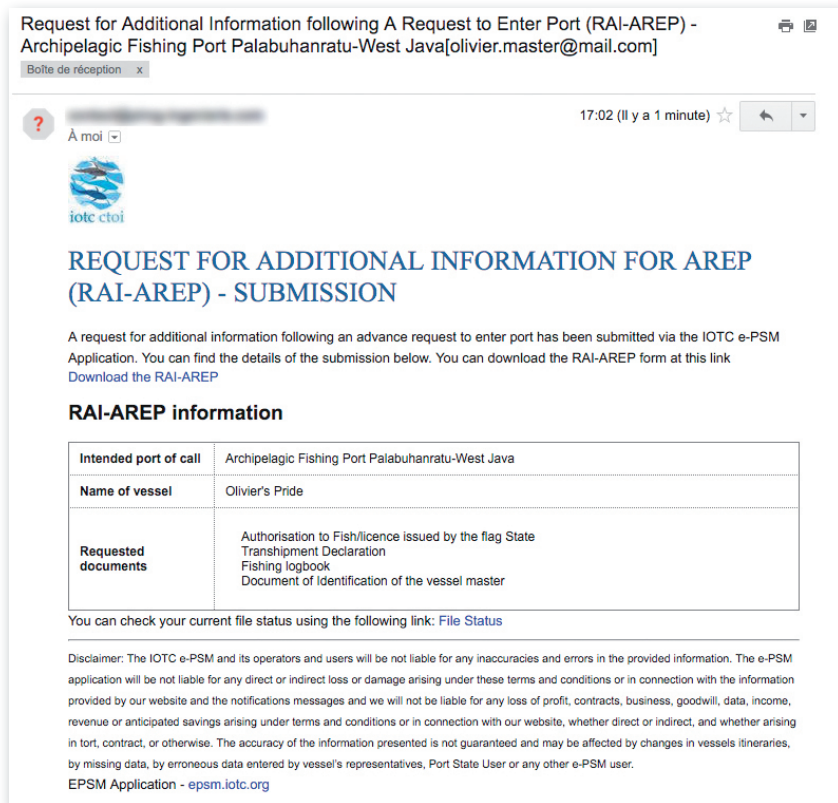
Request for Additional Information following A Request to Enter Port (RAI-AREP) - Archipelagic Fishing Port Palabuhanratu-West Java[olivier.master@mail.com]

Boîte de réception x

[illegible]

À moi

17:02 (Il y a 1 minute)

iotc ctoi

REQUEST FOR ADDITIONAL INFORMATION FOR AREP (RAI-AREP) - SUBMISSION

A request for additional information following an advance request to enter port has been submitted via the IOTC e-PSM Application. You can find the details of the submission below. You can download the RAI-AREP form at this link Download the RAI-AREP

RAI-AREP information

| Intended port of call | Archipelagic Fishing Port Palabuhanratu-West Java |
|---|---|
| Name of vessel | Olivier's Pride |
| Requested documents | Authorisation to Fish/licence issued by the flag State<br>Transhipment Declaration<br>Fishing logbook<br>Document of Identification of the vessel master |

You can check your current file status using the following link: File Status

Disclaimer: The IOTC e-PSM and its operators and users will be not liable for any inaccuracies and errors in the provided information. The e-PSM application will be not liable for any direct or indirect loss or damage arising under these terms and conditions or in connection with the information provided by our website and the notifications messages and we will not be liable for any loss of profit, contracts, business, goodwill, data, income, revenue or anticipated savings arising under terms and conditions or in connection with our website, whether direct or indirect, and whether arising in tort, contract, or otherwise. The accuracy of the information presented is not guaranteed and may be affected by changes in vessels itineraries, by missing data, by erroneous data entered by vessel's representatives, Port State User or any other e-PSM user.

EPSM Application - epsm.iotc.org